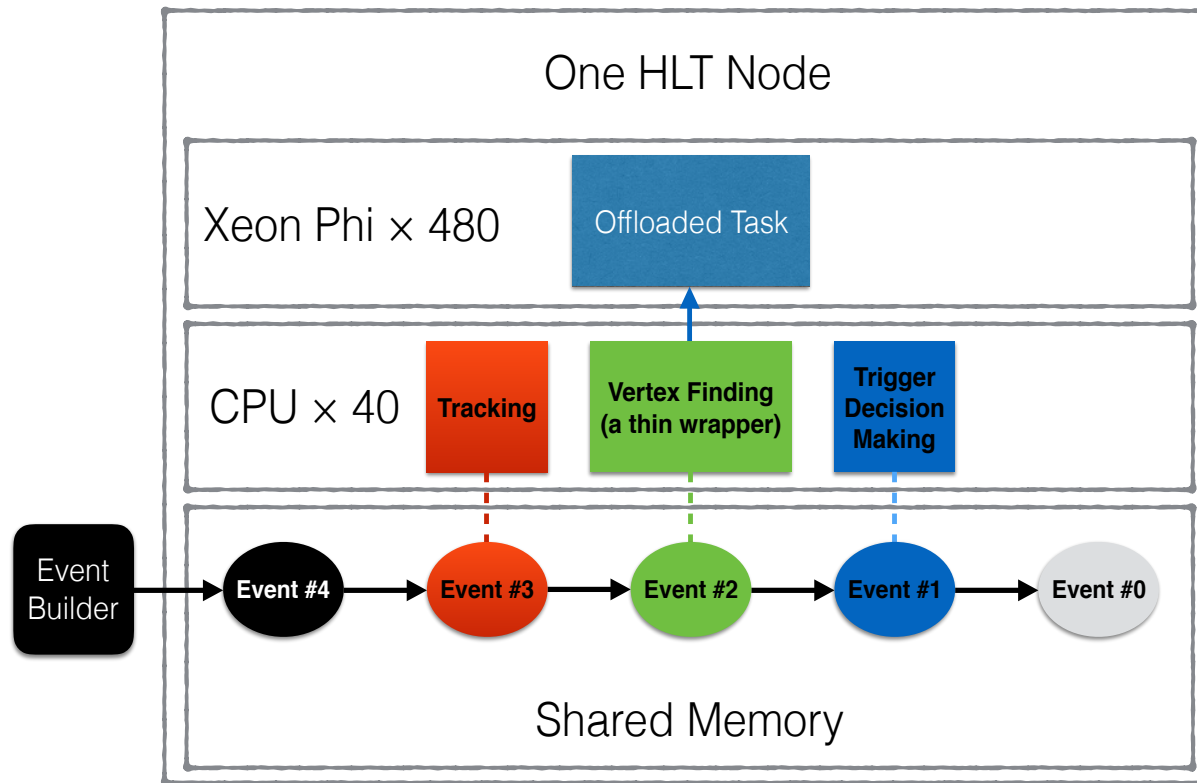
One HLT Node

Xeon Phi × 480

Offloaded Task

CPU × 40

Tracking

Vertex Finding (a thin wrapper)

Trigger Decision Making

Event Builder

Event #4

Event #3

Event #2

Event #1

Event #0

Shared Memory